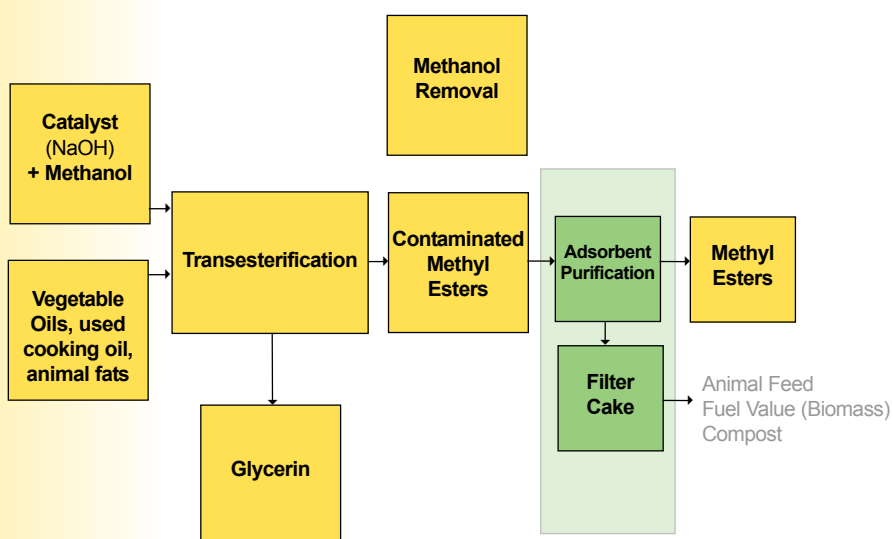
Methanol Removal

Catalyst (NaOH) + Methanol

Vegetable Oils, used cooking oil, animal fats

Transesterification

Contaminated Methyl Esters

Adsorbent Purification

Methyl Esters

Filter Cake

Animal Feed
Fuel Value (Biomass)
Compost

Glycerin